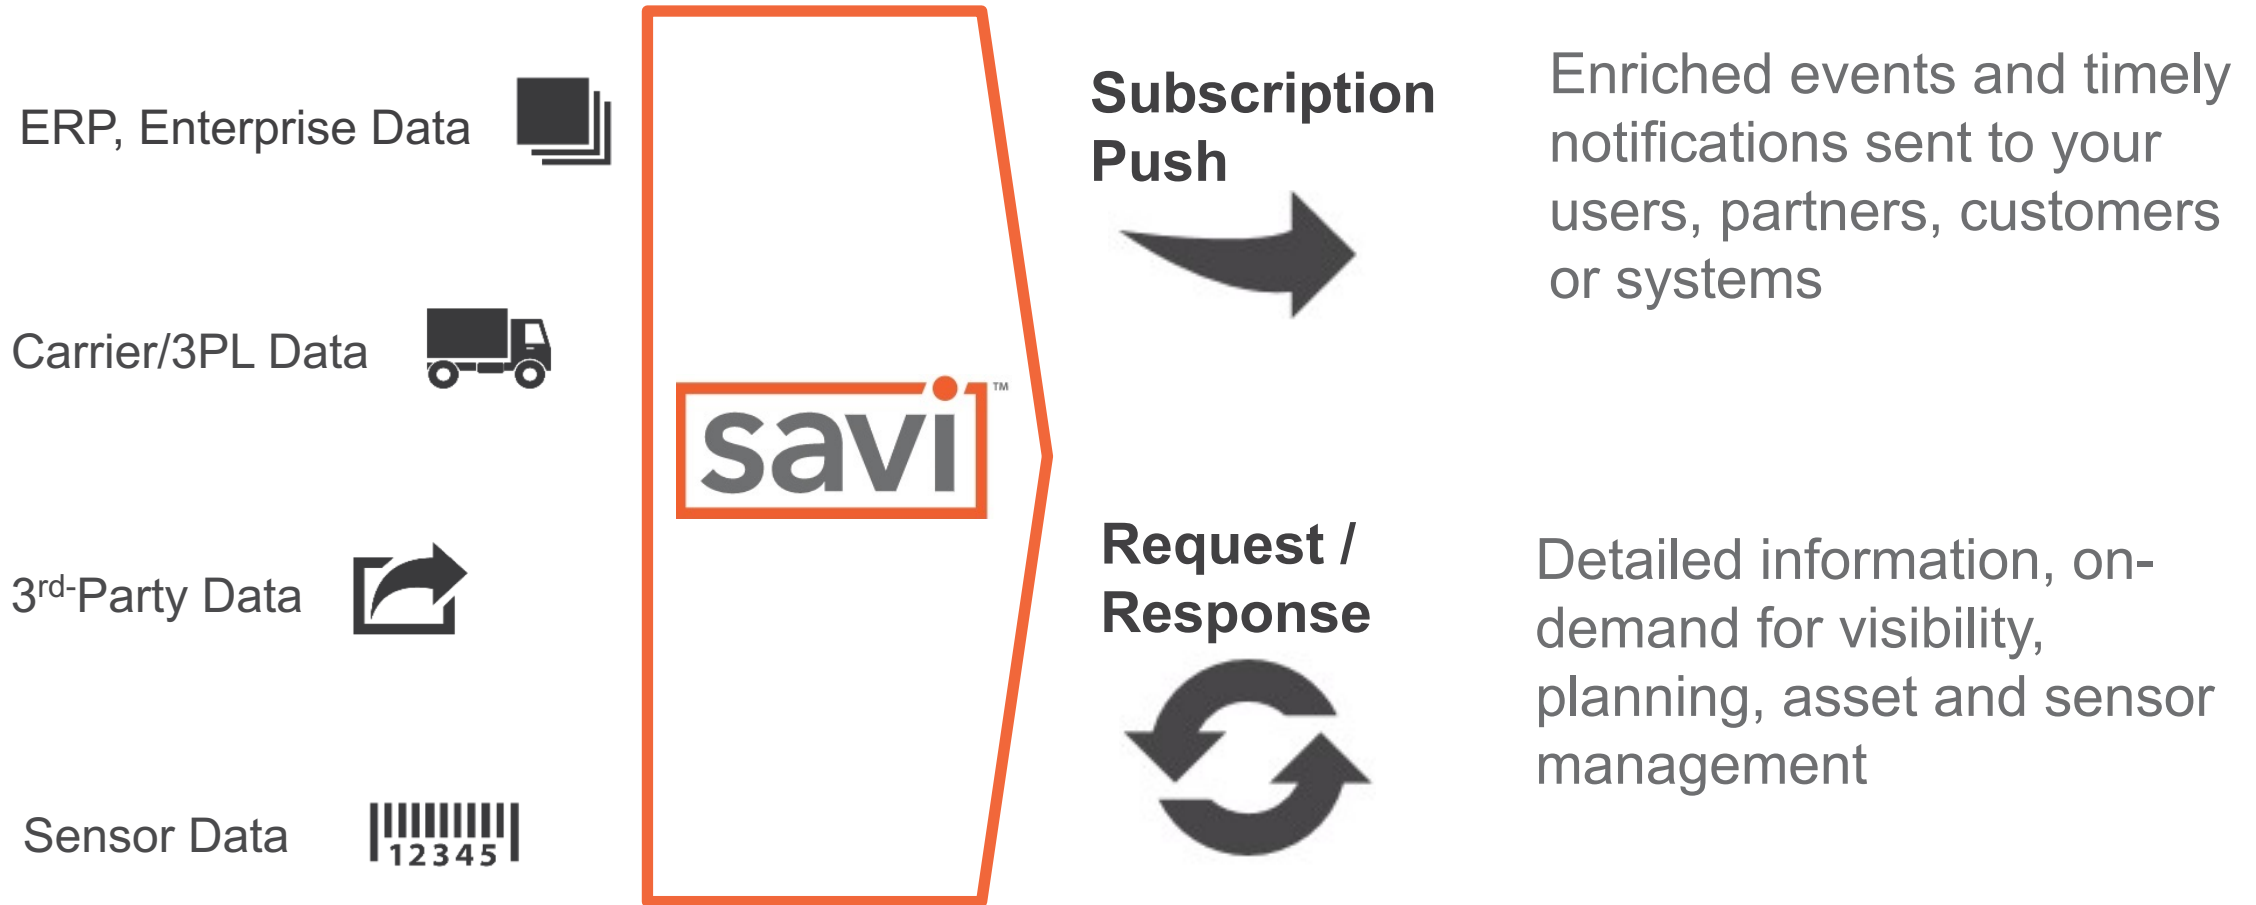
ERP, Enterprise Data

Carrier/3PL Data

3rd-Party Data

Sensor Data

12345

savi™

Subscription Push

Enriched events and timely notifications sent to your users, partners, customers or systems

Request / Response

Detailed information, on-demand for visibility, planning, asset and sensor management